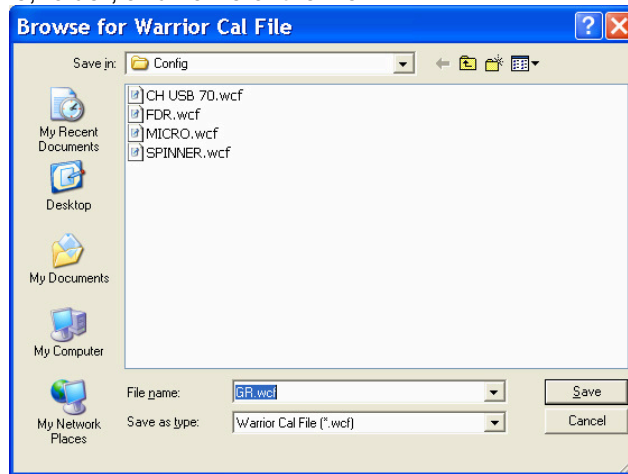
Browse for Warrior Cal File

Save in: Config

CH USB 70.wcf
FDR.wcf
MICRO.wcf
SPINNER.wcf

My Recent Documents

Desktop

My Documents

My Computer

My Network Places

File name: GR.wcf

Save as type: Warrior Cal File (*.wcf)

Save

Cancel